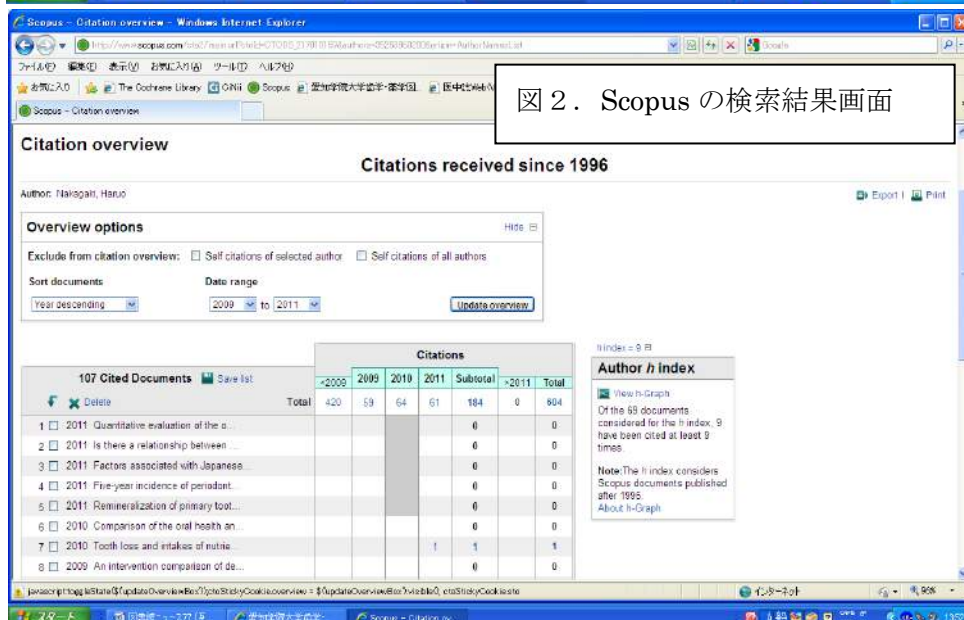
Scopus - Citation overview - Windows Internet Explorer

ファイル(F) 編集(E) 表示(V) お気に入り(A) ツール(T) ヘルプ(H)

お気に入り The Cochrane Library CiNii Scopus

Scopus - Citation overview

図２．Scopus の検索結果画面

Citation overview

Citations received since 1996

Author: Nakagaki, Haruo

Export | Print

Overview options

Hide

Exclude from citation overview: Self citations of selected author Self citations of all authors

Sort documents

Year descending

Date range

2009 to 2011

Update overview

h index = 9

Author h index

View h-Graph

Of the 69 documents considered for the h index, 9 have been cited at least 9 times.

Note: The h index considers Scopus documents published after 1995.
About h-Graph

| 107 Cited Documents Save list | <2009 | 2009 | 2010 | 2011 | Subtotal | >2011 | Total |
|---|---|---|---|---|---|---|---|
| Delete Total | 420 | 59 | 64 | 61 | 184 | 0 | 604 |
| 1 2011 Quantitative evaluation of the o... | | | | | 0 | | 0 |
| 2 2011 Is there a relationship between ... | | | | | 0 | | 0 |
| 3 2011 Factors associated with Japanese... | | | | | 0 | | 0 |
| 4 2011 Five-year incidence of periodont... | | | | | 0 | | 0 |
| 5 2011 Remineralization of primary toot... | | | | | 0 | | 0 |
| 6 2010 Comparison of the oral health an... | | | | | 0 | | 0 |
| 7 2010 Tooth loss and intakes of nutrie... | | | | 1 | 1 | | 1 |
| 8 2009 An intervention comparison of de... | | | | | 0 | | 0 |

インターネット 95%

スタート